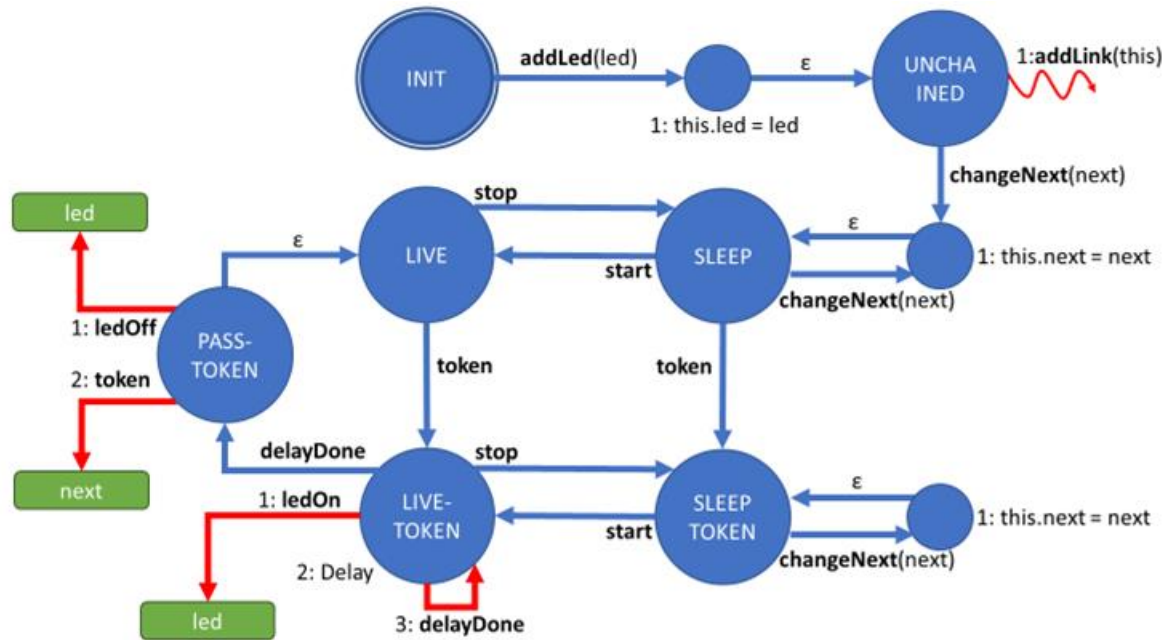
INIT

addLed(led)

1: this.led = led

ε

UNCHAINED

1:addLink(this)

changeNext(next)

led

stop

LIVE

SLEEP

ε

1: this.next = next

ε

start

changeNext(next)

1: ledOff

PASS-TOKEN

2: token

token

token

delayDone

stop

next

1: ledOn

LIVE-TOKEN

start

SLEEP TOKEN

ε

1: this.next = next

changeNext(next)

2: Delay

led

3: delayDone